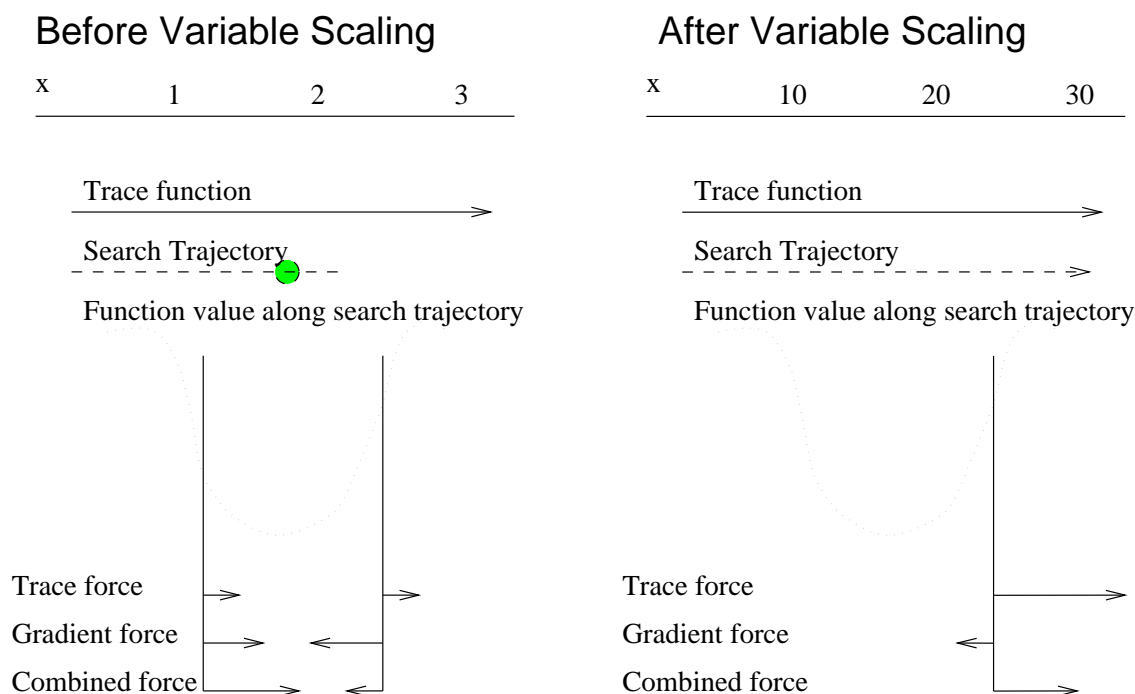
Before Variable Scaling

x 1 2 3

Trace function

Search Trajectory

Function value along search trajectory

Trace force

Gradient force

Combined force

After Variable Scaling

x 10 20 30

Trace function

Search Trajectory

Function value along search trajectory

Trace force

Gradient force

Combined force